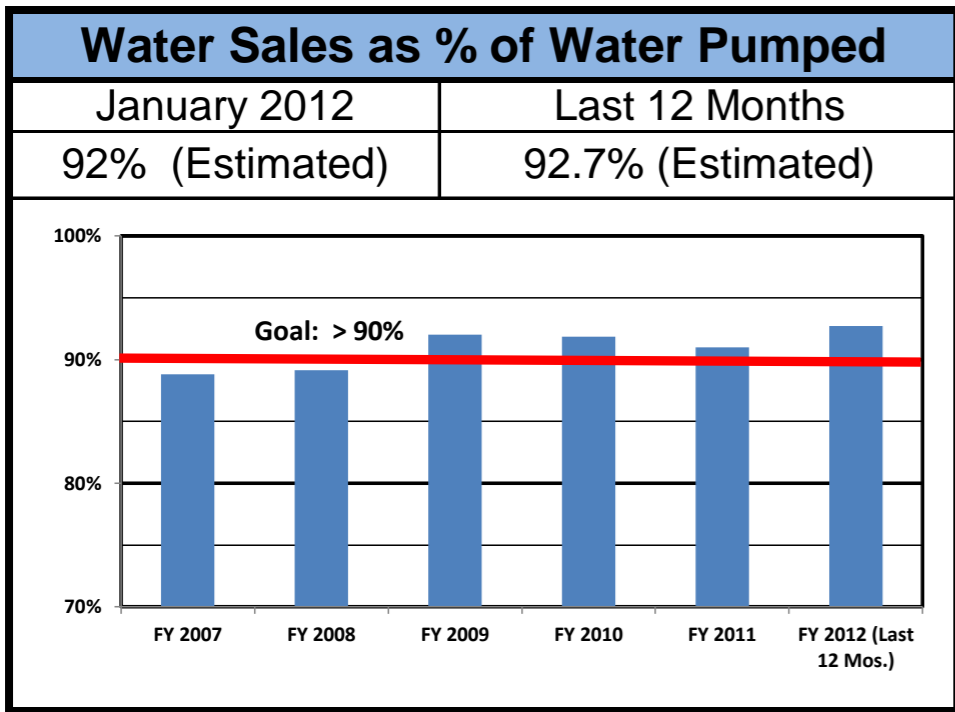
| Water Sales as % of Water Pumped | |
|---|---|
| January 2012 | Last 12 Months |
| 92% (Estimated) | 92.7% (Estimated) |

100%
90%
80%
70%

Goal: > 90%

FY 2007
FY 2008
FY 2009
FY 2010
FY 2011
FY 2012 (Last 12 Mos.)